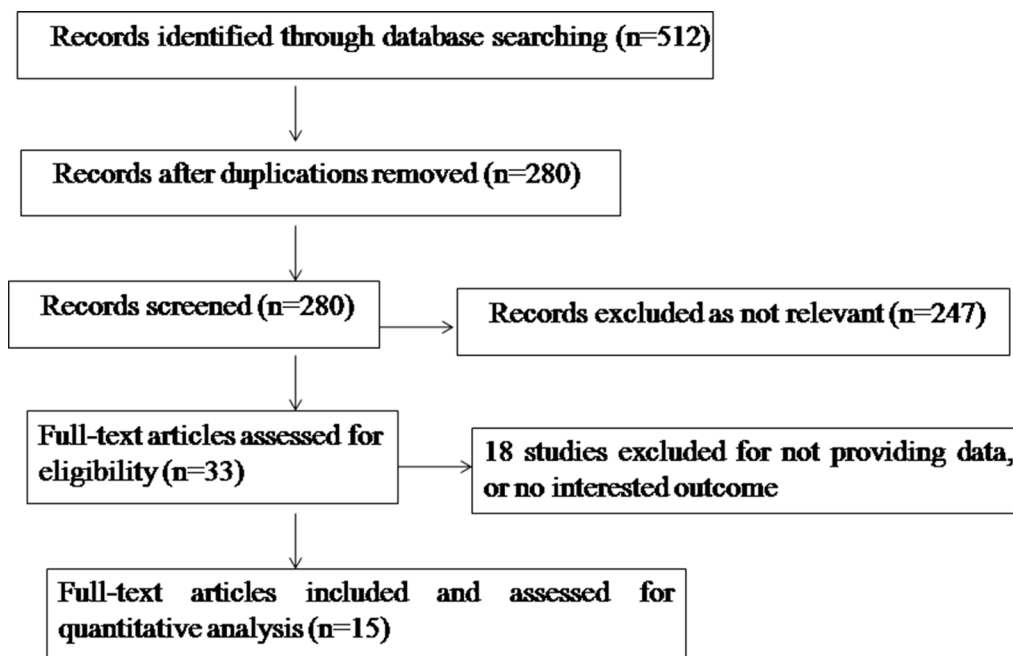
Records identified through database searching (n=512)

Records after duplications removed (n=280)

Records screened (n=280)

Records excluded as not relevant (n=247)

Full-text articles assessed for eligibility (n=33)

18 studies excluded for not providing data, or no interested outcome

Full-text articles included and assessed for quantitative analysis (n=15)